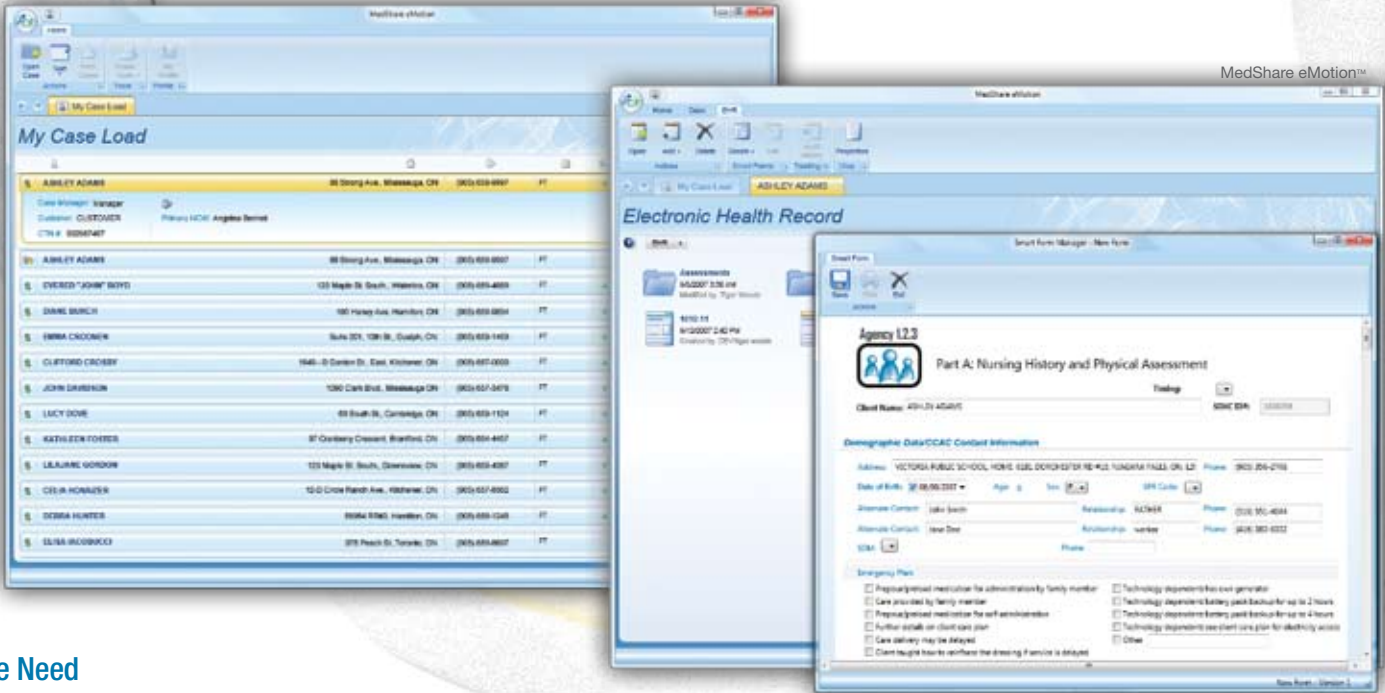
MedShare eMotion™

MedShare eMotion

My Case Load

| | | | |
|---|---|---|---|
| ASHLEY ADAMS | 88 Strong Ave, Mississauga, ON | (905) 659-8997 | FT |
| ASHLEY ADAMS | 88 Strong Ave, Mississauga, ON | (905) 659-8997 | FT |
| EVERED "JOHN" BOYD | 133 Maple St. South, Waterloo, ON | (905) 659-4609 | FT |
| DIANE BURCH | 190 Honey Ave, Hamilton, ON | (905) 659-0854 | FT |
| EMMA CROONEN | Suite 201, 10th St., Guelph, ON | (905) 659-1403 | FT |
| CLIFFORD CROSBY | 1646 - 8 Gordon St. East, Kitchener, ON | (905) 687-0003 | FT |
| JOHN DAVIDSON | 1090 Clark Blvd, Mississauga ON | (905) 657-3478 | FT |
| LUCY DOVE | 63 South St., Cambridge, ON | (905) 659-1124 | FT |
| KATHLEEN FOSTER | 97 Cranberry Crescent, Brantford, ON | (905) 654-4457 | FT |
| LILAJANE GORDON | 123 Maple St. South, Downsview, ON | (905) 659-4087 | FT |
| CELIA HONAZER | 12-D Crow Ranch Ave., Kitchener, ON | (905) 657-6502 | FT |
| DEBRA HUNTER | 8 Side Road, Hamilton, ON | (905) 659-1249 | FT |
| ELISA IACOBUCCI | 978 Peach St, Toronto, ON | (905) 659-8607 | FT |

Case Manager: Manager
Customer: CUSTOMER
CTN #: 002567467
Primary HCW: Angelina Bennet

MedShare eMotion

My Case Load | ASHLEY ADAMS

Electronic Health Record

Assessments
Modified by: Tiger Woods

Smart Form Manager - New Form

Save Print Exit

Agency 1,2,3

Part A: Nursing History and Physical Assessment

Timing

Client Name: ASHLEY ADAMS

Demographic Data/CCAC Contact Information

Address: VICTORIA PUBLIC SCHOOL, HOME: 6281 DORCHESTER RD #13, NIAGARA FALLS, ON, L2
Phone: (905) 356-2798

Date of Birth: 08/08/2007 Age: Sex: SPR Code:

Alternate Contact: Jake Smith Relationship: FATHER Phone: (519) 555-4644
Alternate Contact: Jane Doe Relationship: number Phone: (416) 385-6332

Emergency Plan

Prepour/preload medication for administration by family member
Care provided by family member
Prepour/preload medication for self administration
Further details on client care plan
Care delivery may be delayed
Client taught how to reinforce the dressing if service is delayed
Technology dependent has own generator
Technology dependent battery pack backup for up to 2 hours
Technology dependent battery pack backup for up to 4 hours
Technology dependent see client care plan for electricity access
Other

New Form - Version 1

e Need